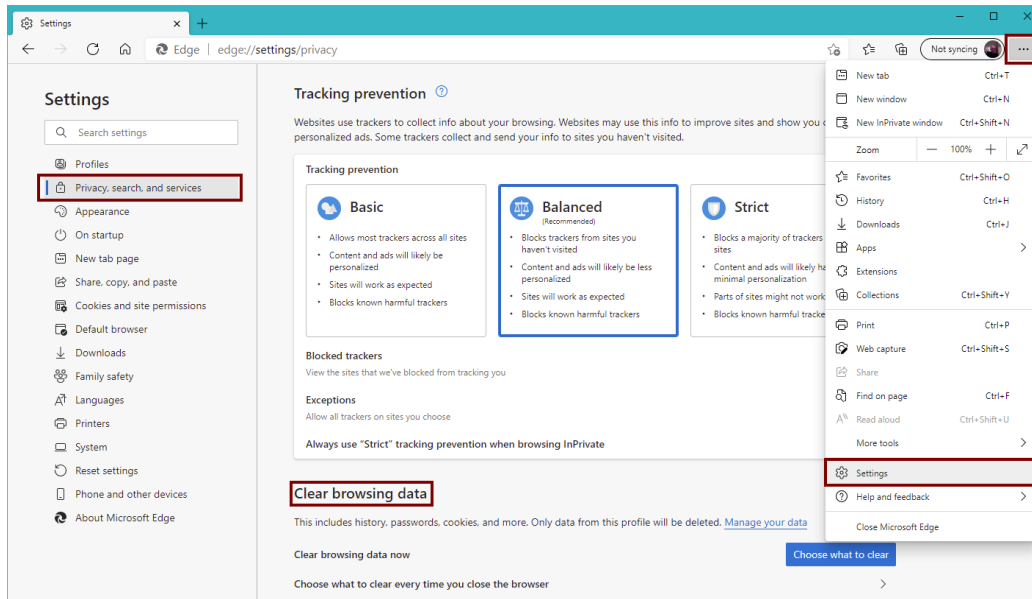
Settings ×  +

Edge | edge://settings/privacy

Not syncing

Settings

Search settings

Profiles
Privacy, search, and services
Appearance
On startup
New tab page
Share, copy, and paste
Cookies and site permissions
Default browser
Downloads
Family safety
Languages
Printers
System
Reset settings
Phone and other devices
About Microsoft Edge

Tracking prevention

Websites use trackers to collect info about your browsing. Websites may use this info to improve sites and show you c personalized ads. Some trackers collect and send your info to sites you haven't visited.

Tracking prevention

Basic
• Allows most trackers across all sites
• Content and ads will likely be personalized
• Sites will work as expected
• Blocks known harmful trackers

Balanced
(Recommended)
• Blocks trackers from sites you haven't visited
• Content and ads will likely be less personalized
• Sites will work as expected
• Blocks known harmful trackers

Strict
• Blocks a majority of trackers sites
• Content and ads will likely ha minimal personalization
• Parts of sites might not work
• Blocks known harmful tracke

Blocked trackers
View the sites that we've blocked from tracking you

Exceptions
Allow all trackers on sites you choose

Always use "Strict" tracking prevention when browsing InPrivate

Clear browsing data

This includes history, passwords, cookies, and more. Only data from this profile will be deleted. Manage your data

Clear browsing data now
Choose what to clear

Choose what to clear every time you close the browser

New tab Ctrl+T
New window Ctrl+N
New InPrivate window Ctrl+Shift+N
Zoom — 100% +
Favorites Ctrl+Shift+O
History Ctrl+H
Downloads Ctrl+J
Apps
Extensions
Collections Ctrl+Shift+Y
Print Ctrl+P
Web capture Ctrl+Shift+S
Share
Find on page Ctrl+F
Read aloud Ctrl+Shift+U
More tools
Settings
Help and feedback
Close Microsoft Edge